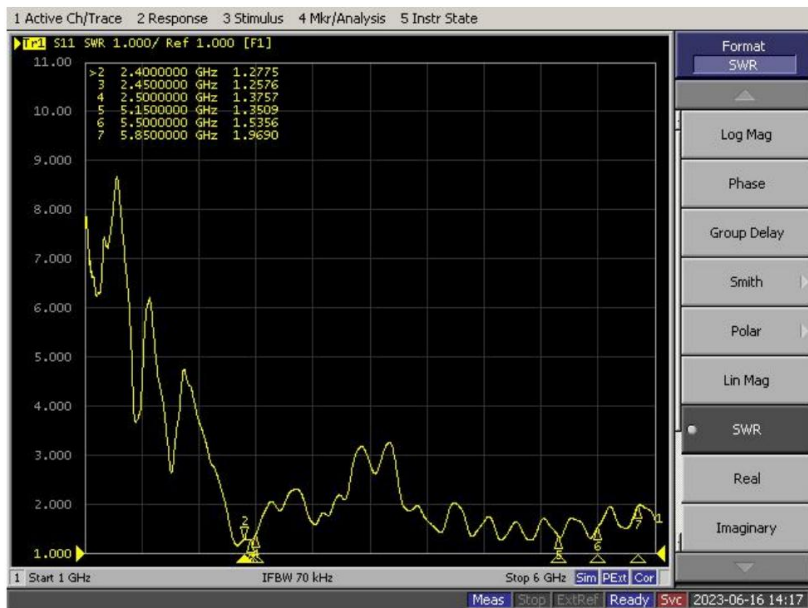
1 Active Ch/Trace 2 Response 3 Stimulus 4 Mkr/Analysis 5 Instr State

Tr1 S11 SWR 1.000/ Ref 1.000 [F1]

11.00

>2 2.4000000 GHz 1.2775
3 2.4500000 GHz 1.2576
4 2.5000000 GHz 1.3757
5 5.1500000 GHz 1.3509
6 5.5000000 GHz 1.5356
7 5.8500000 GHz 1.9690

10.00
9.000
8.000
7.000
6.000
5.000
4.000
3.000
2.000
1.000

2 3 4 5 6 7 1

1 Start 1 GHz IFBW 70 kHz Stop 6 GHz Sim PExt Cor

Format
SWR
Log Mag
Phase
Group Delay
Smith
Polar
Lin Mag
SWR
Real
Imaginary

Meas Stop ExtRef Ready Svc 2023-06-16 14:17